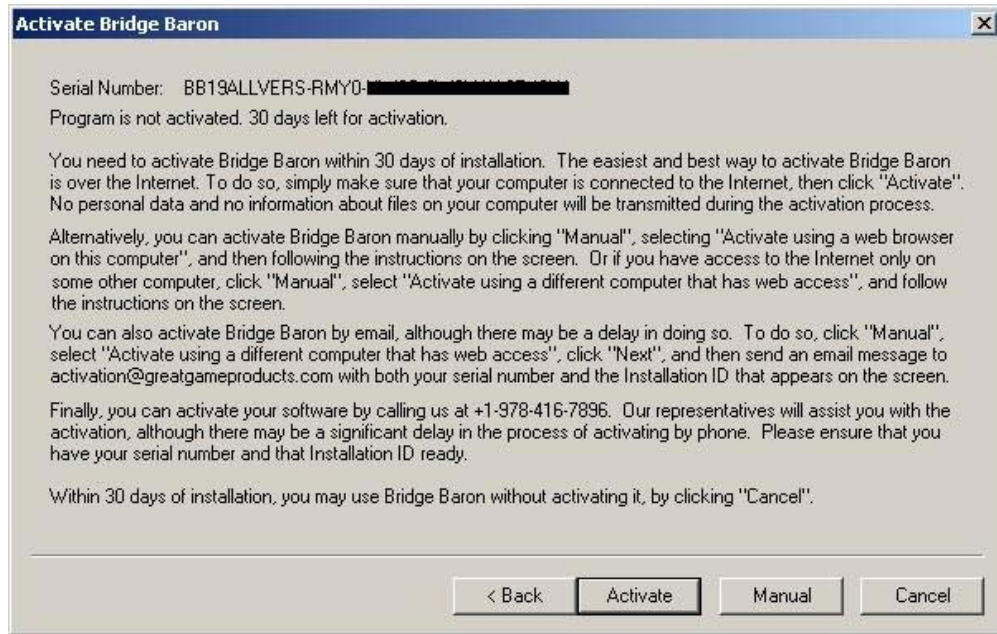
Activate Bridge Baron

Serial Number: BB19ALLVERS-RMY0-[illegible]

Program is not activated. 30 days left for activation.

You need to activate Bridge Baron within 30 days of installation. The easiest and best way to activate Bridge Baron is over the Internet. To do so, simply make sure that your computer is connected to the Internet, then click "Activate". No personal data and no information about files on your computer will be transmitted during the activation process.

Alternatively, you can activate Bridge Baron manually by clicking "Manual", selecting "Activate using a web browser on this computer", and then following the instructions on the screen. Or if you have access to the Internet only on some other computer, click "Manual", select "Activate using a different computer that has web access", and follow the instructions on the screen.

You can also activate Bridge Baron by email, although there may be a delay in doing so. To do so, click "Manual", select "Activate using a different computer that has web access", click "Next", and then send an email message to activation@greatgameproducts.com with both your serial number and the Installation ID that appears on the screen.

Finally, you can activate your software by calling us at +1-978-416-7896. Our representatives will assist you with the activation, although there may be a significant delay in the process of activating by phone. Please ensure that you have your serial number and that Installation ID ready.

Within 30 days of installation, you may use Bridge Baron without activating it, by clicking "Cancel".

< Back Activate Manual Cancel